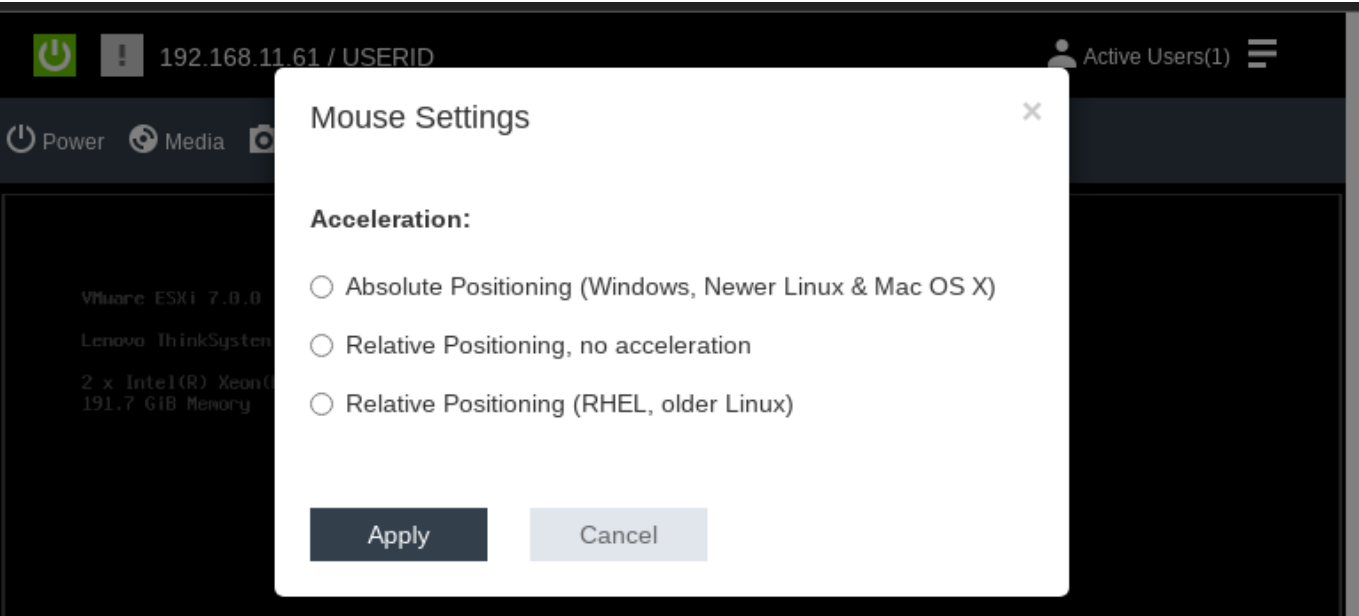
192.168.11.61 / USERID

Active Users(1)

Power Media

VMware ESXi 7.0.0

Lenovo ThinkSysten

2 x Intel(R) Xeon(
191.7 GiB Memory

Mouse Settings

×

Acceleration:

Absolute Positioning (Windows, Newer Linux & Mac OS X)

Relative Positioning, no acceleration

Relative Positioning (RHEL, older Linux)

Apply

Cancel